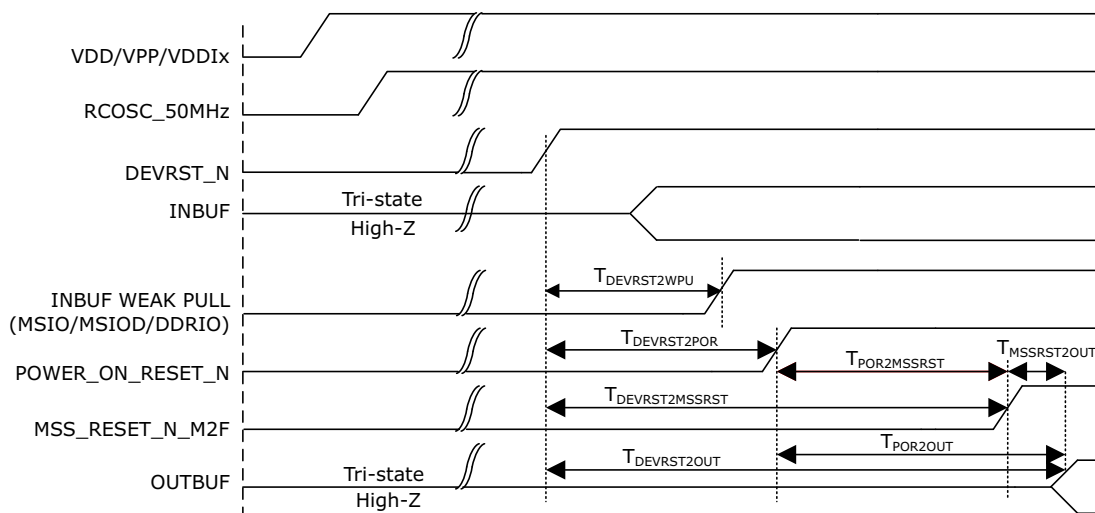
VDD/VPP/VDDIx

RCOSC_50MHz

DEVRST_N

INBUF

Tri-state

High-Z

$T_{DEVRST2WPU}$

INBUF WEAK PULL (MSIO/MSIOD/DDRIO)

$T_{DEVRST2POR}$

$T_{POR2MSSRST}$

$T_{MSSRST2OUT}$

POWER_ON_RESET_N

$T_{DEVRST2MSSRST}$

MSS_RESET_N_M2F

$T_{POR2OUT}$

$T_{DEVRST2OUT}$

OUTBUF

Tri-state

High-Z